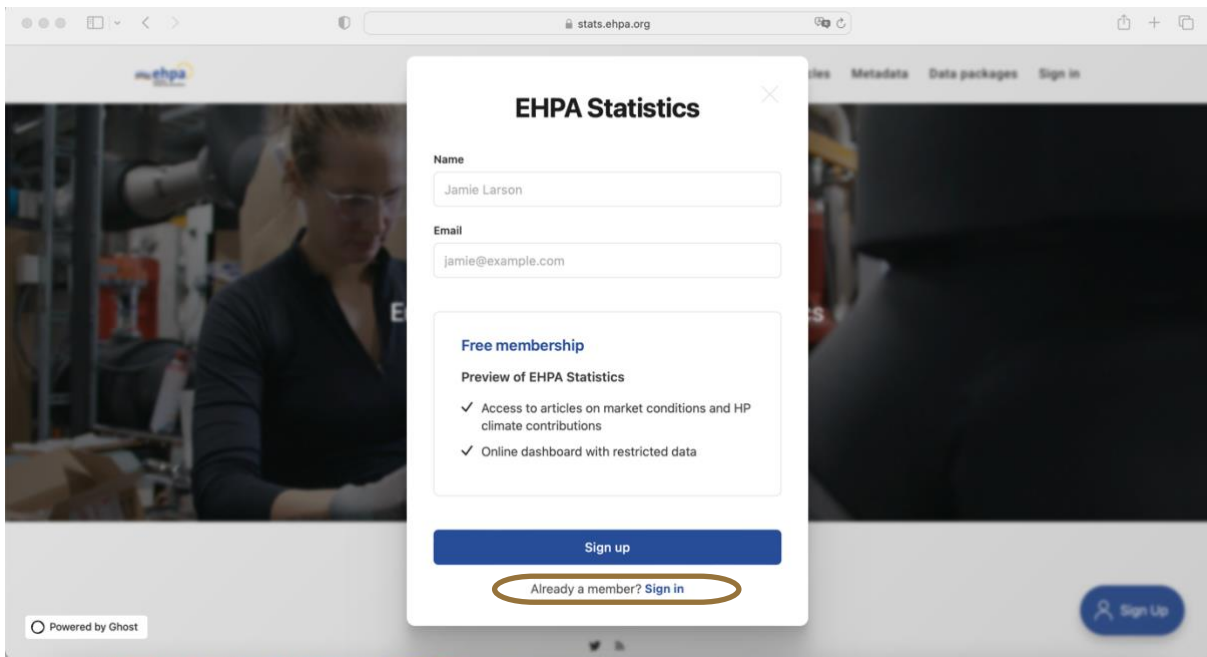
stats.ehpa.org

ehpa

cles Metadata Data packages Sign in

EHPA Statistics

Name

Jamie Larson

Email

jamie@example.com

Free membership

Preview of EHPA Statistics

✓ Access to articles on market conditions and HP climate contributions

✓ Online dashboard with restricted data

Sign up

Already a member? Sign in

Powered by Ghost

Sign Up